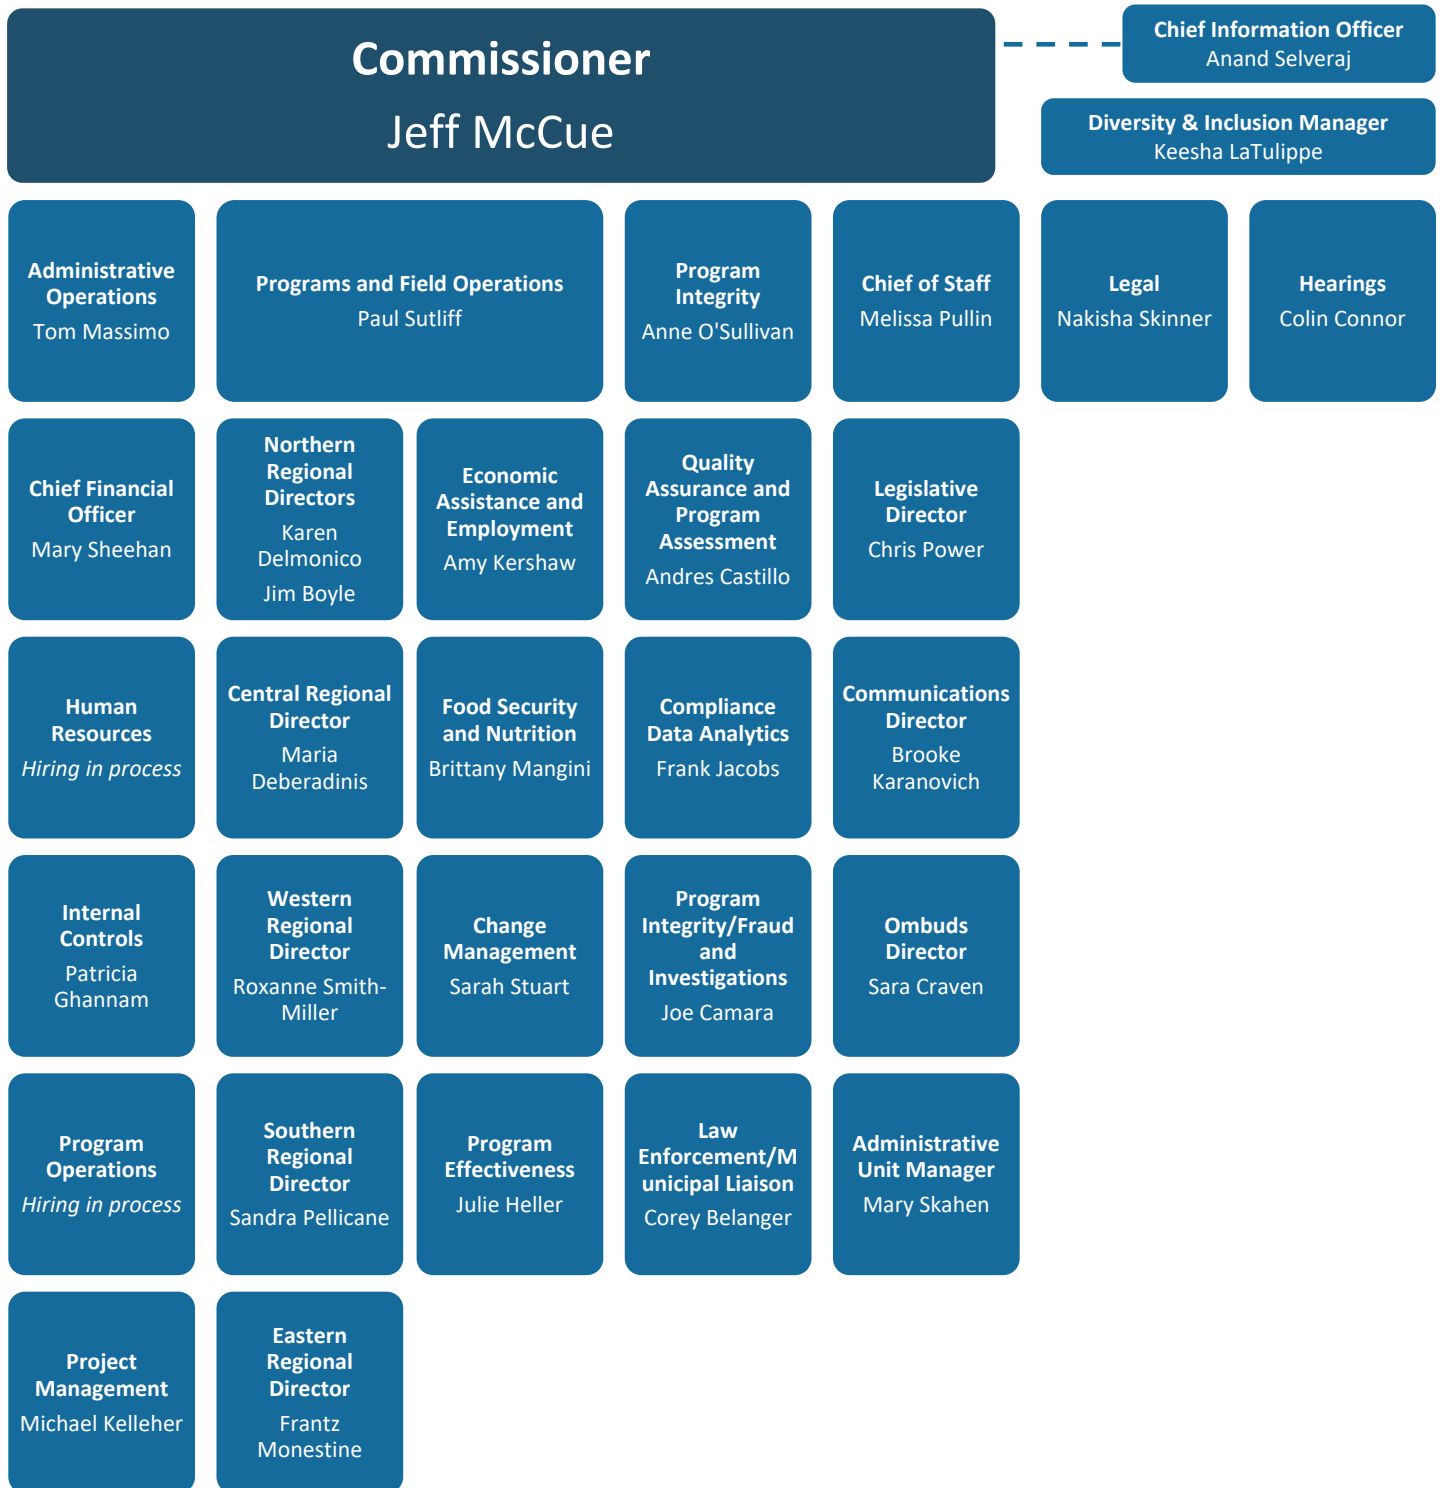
Commissioner
Jeff McCue

Chief Information Officer
Anand Selveraj

Diversity & Inclusion Manager
Keesha LaTulippe

Administrative Operations
Tom Massimo

Programs and Field Operations
Paul Sutliff

Program Integrity
Anne O'Sullivan

Chief of Staff
Melissa Pullin

Legal
Nakisha Skinner

Hearings
Colin Connor

Chief Financial Officer
Mary Sheehan

Northern Regional Directors
Karen Delmonico
Jim Boyle

Economic Assistance and Employment
Amy Kershaw

Quality Assurance and Program Assessment
Andres Castillo

Legislative Director
Chris Power

Human Resources
*Hiring in process*

Central Regional Director
Maria Deberadinis

Food Security and Nutrition
Brittany Mangini

Compliance Data Analytics
Frank Jacobs

Communications Director
Brooke Karanovich

Internal Controls
Patricia Ghannam

Western Regional Director
Roxanne Smith-Miller

Change Management
Sarah Stuart

Program Integrity/Fraud and Investigations
Joe Camara

Ombuds Director
Sara Craven

Program Operations
*Hiring in process*

Southern Regional Director
Sandra Pellicane

Program Effectiveness
Julie Heller

Law Enforcement/Municipal Liaison
Corey Belanger

Administrative Unit Manager
Mary Skahen

Project Management
Michael Kelleher

Eastern Regional Director
Frantz Monestine